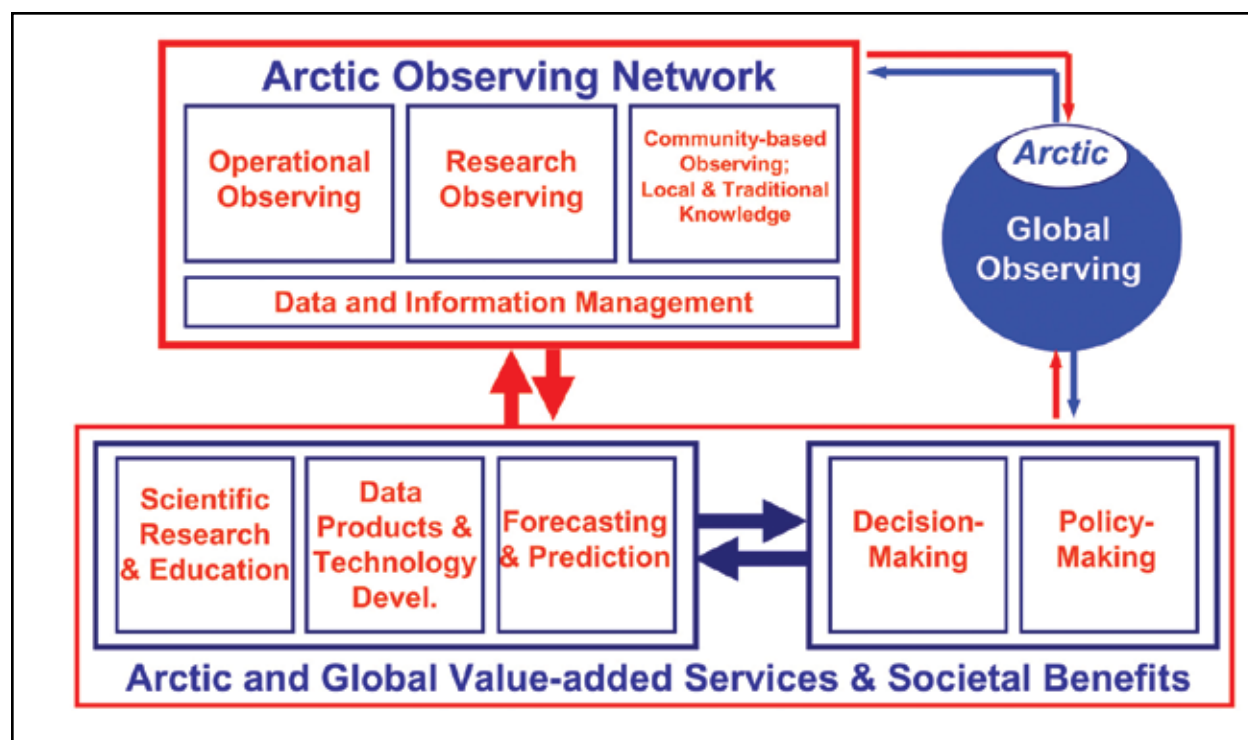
Arctic Observing Network

Operational Observing

Research Observing

Community-based Observing; Local & Traditional Knowledge

Data and Information Management

Arctic

Global Observing

Scientific Research & Education

Data Products & Technology Devel.

Forecasting & Prediction

Decision-Making

Policy-Making

Arctic and Global Value-added Services & Societal Benefits